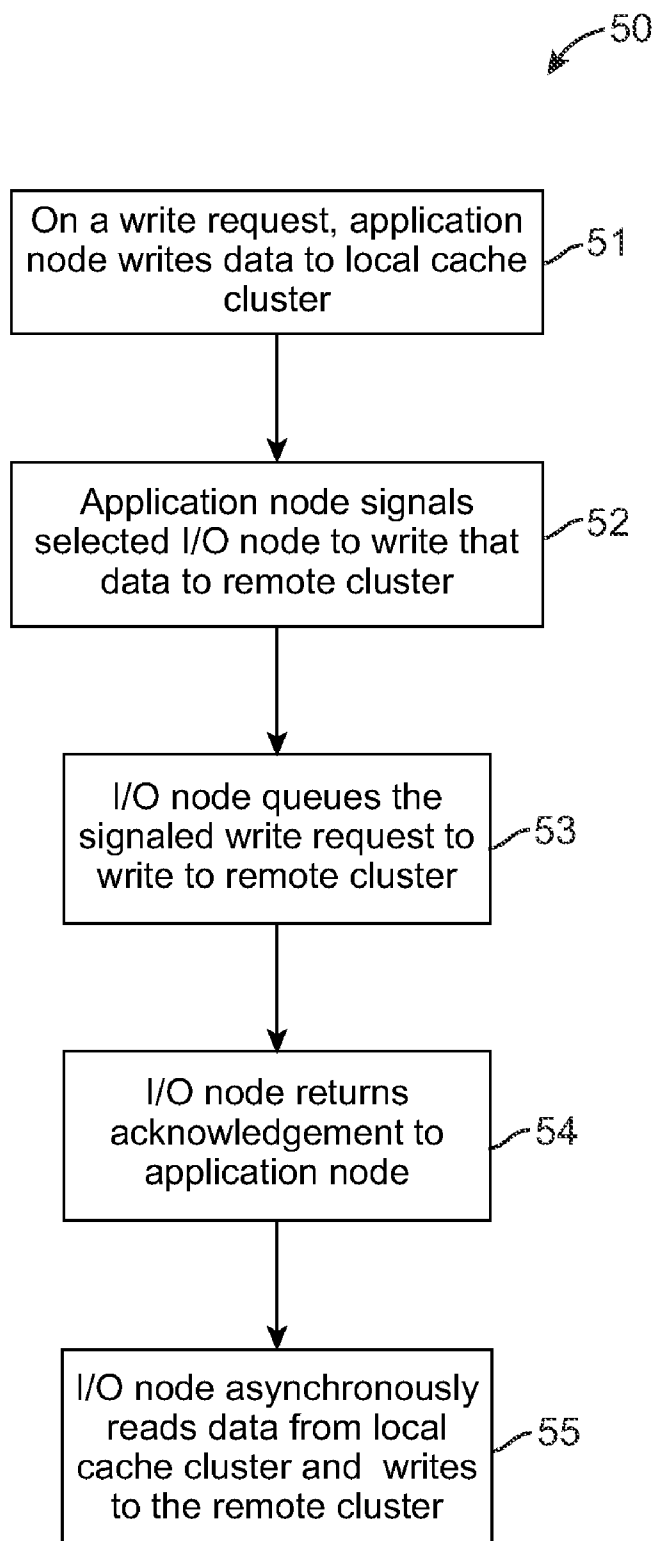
50

On a write request, application node writes data to local cache cluster

51

Application node signals selected I/O node to write that data to remote cluster

52

I/O node queues the signaled write request to write to remote cluster

53

I/O node returns acknowledgement to application node

54

I/O node asynchronously reads data from local cache cluster and writes to the remote cluster

55